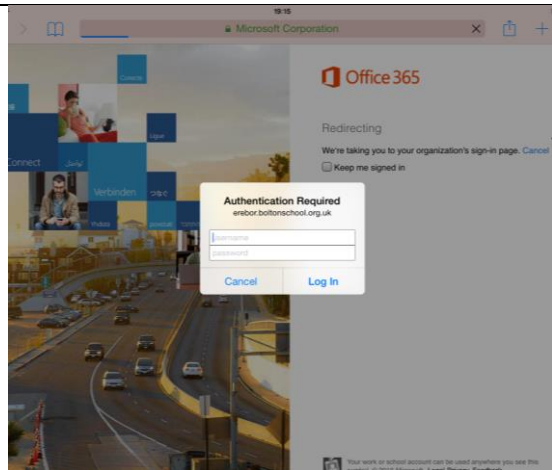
19:15

Microsoft Corporation

Office 365

Redirecting

We're taking you to your organization's sign-in page. Cancel

Keep me signed in

Connect

Verbinden

Authentication Required

erebor.boltonschool.org.uk

Username

password

Cancel

Log In

Your work or school account can be used anywhere you see this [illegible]